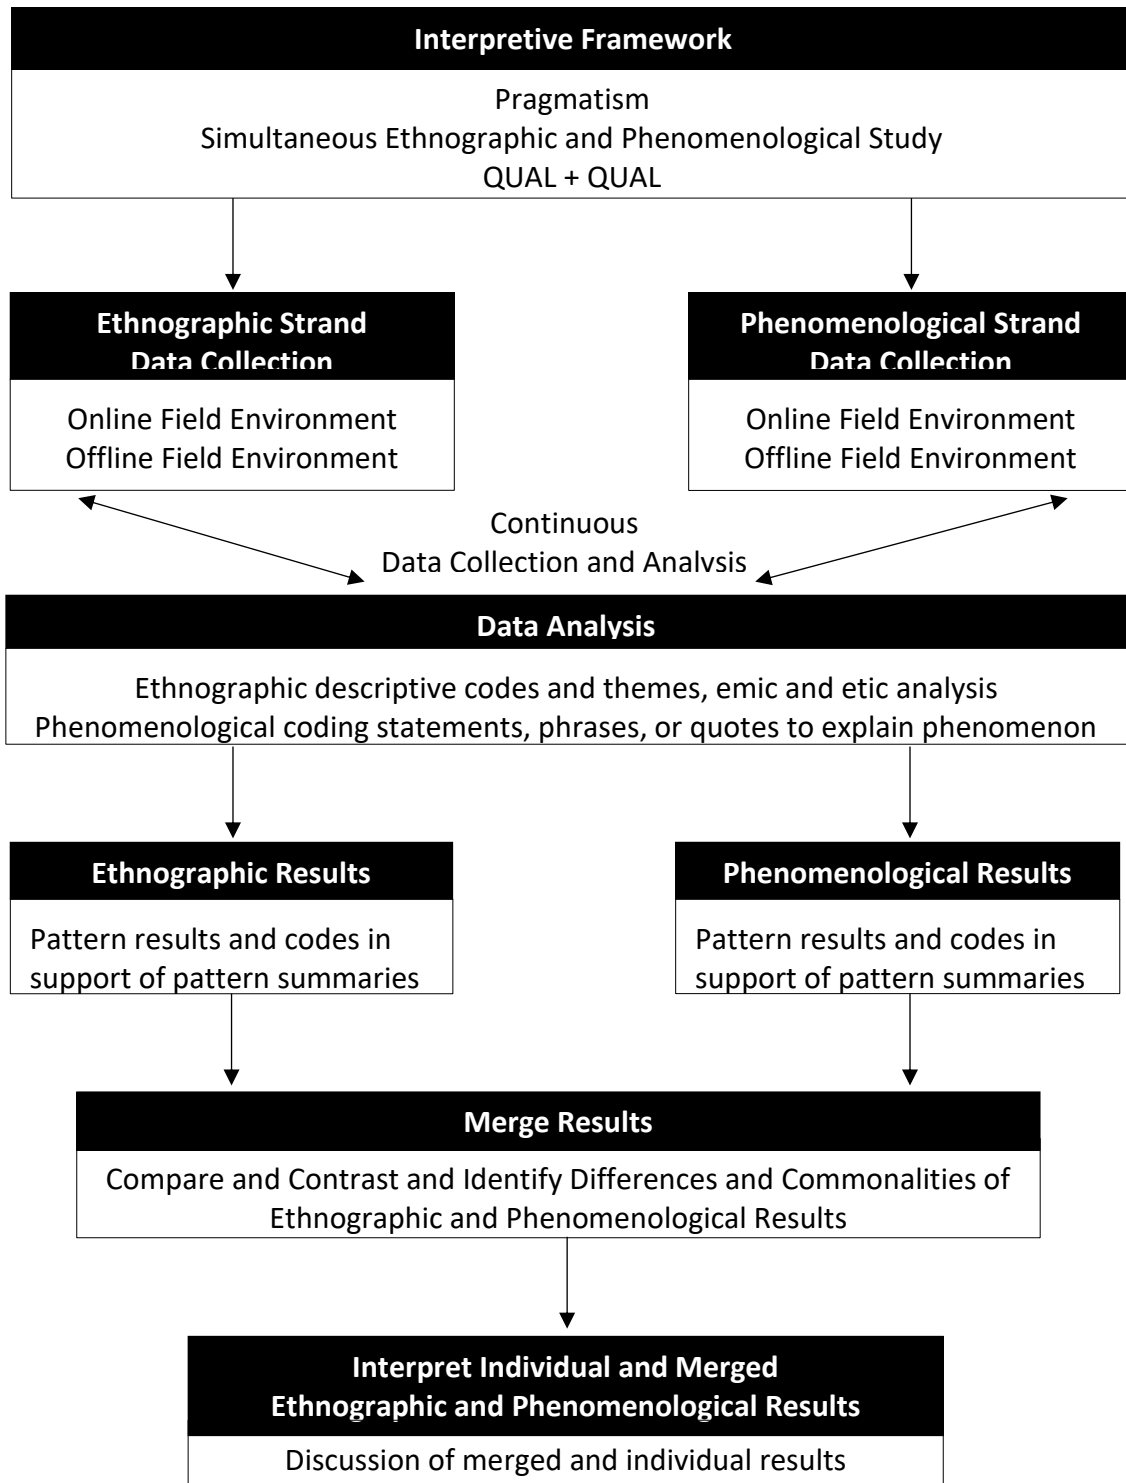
Interpretive Framework

Pragmatism
Simultaneous Ethnographic and Phenomenological Study
QUAL + QUAL

Ethnographic Strand
Data Collection

Online Field Environment
Offline Field Environment

Phenomenological Strand
Data Collection

Online Field Environment
Offline Field Environment

Continuous
Data Collection and Analysis

Data Analysis

Ethnographic descriptive codes and themes, emic and etic analysis
Phenomenological coding statements, phrases, or quotes to explain phenomenon

Ethnographic Results

Pattern results and codes in support of pattern summaries

Phenomenological Results

Pattern results and codes in support of pattern summaries

Merge Results

Compare and Contrast and Identify Differences and Commonalities of Ethnographic and Phenomenological Results

Interpret Individual and Merged
Ethnographic and Phenomenological Results

Discussion of merged and individual results